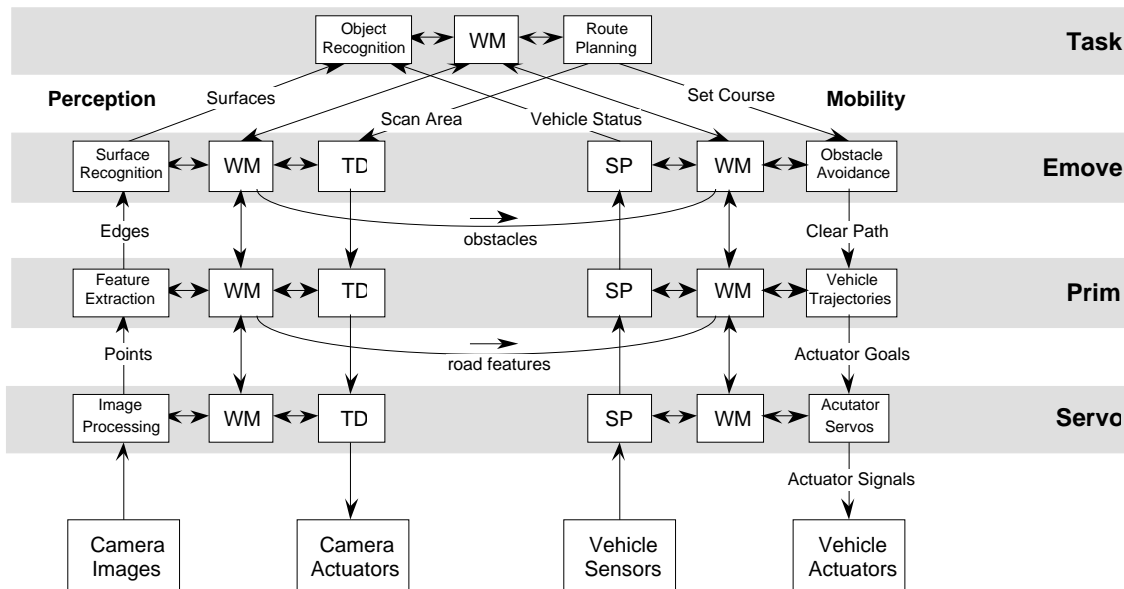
Object Recognition
WM
Route Planning
Task

Perception
Surfaces
Set Course
Mobility
Scan Area
Vehicle Status

Surface Recognition
WM
TD
SP
WM
Obstacle Avoidance
Emove

Edges
obstacles
Clear Path

Feature Extraction
WM
TD
SP
WM
Vehicle Trajectories
Prim

Points
road features
Actuator Goals

Image Processing
WM
TD
SP
WM
Acutator Servos
Servo

Actuator Signals

Camera Images
Camera Actuators
Vehicle Sensors
Vehicle Actuators